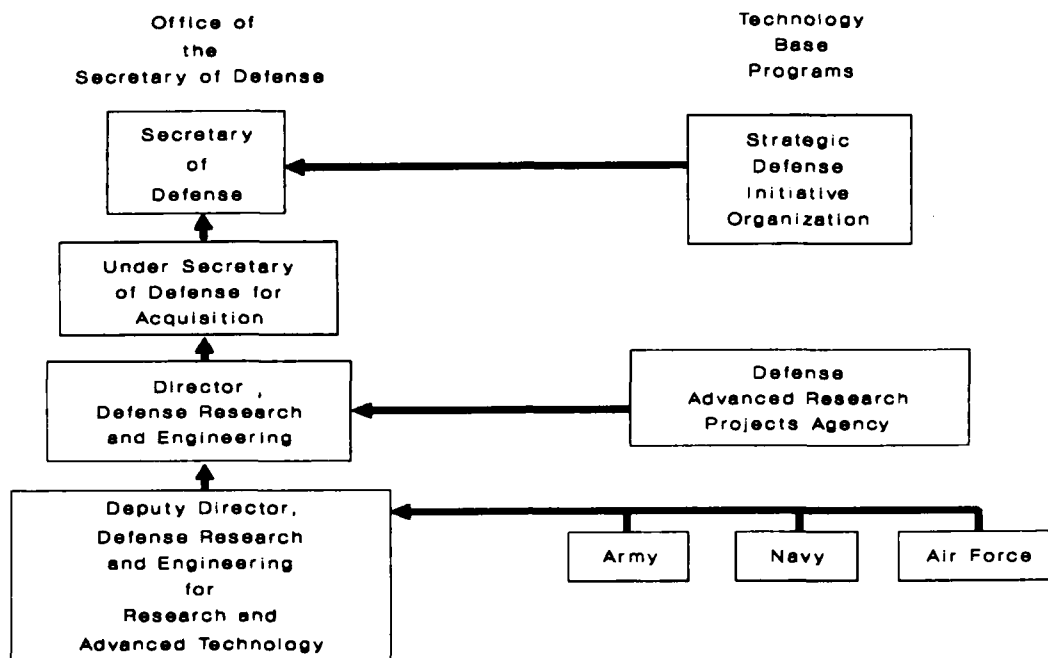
Office of the Secretary of Defense

Technology Base Programs

Secretary of Defense

Strategic Defense Initiative Organization

Under Secretary of Defense for Acquisition

Director , Defense Research and Engineering

Defense Advanced Research Projects Agency

Deputy Director, Defense Research and Engineering for Research and Advanced Technology

Army

Navy

Air Force